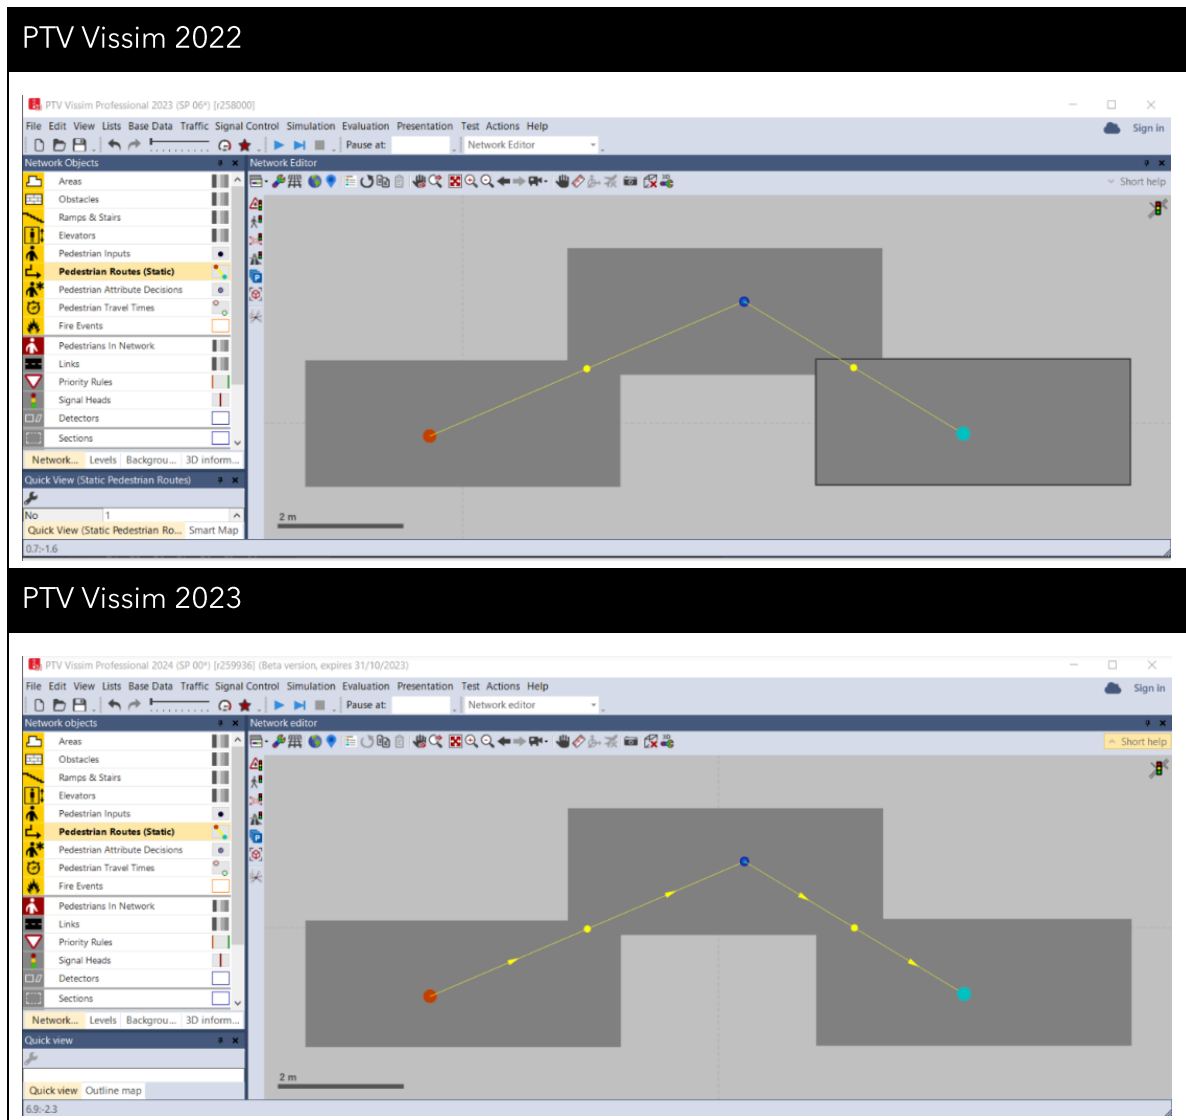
PTV Vissim 2022

PTV Vissim Professional 2023 (SP 06*) [r258000]

File Edit View Lists Base Data Traffic Signal Control Simulation Evaluation Presentation Test Actions Help

Sign in

Pause at:

Network Editor

Network Objects

Network Editor

Short help

Areas
Obstacles
Ramps & Stairs
Elevators
Pedestrian Inputs
Pedestrian Routes (Static)
Pedestrian Attribute Decisions
Pedestrian Travel Times
Fire Events
Pedestrians In Network
Links
Priority Rules
Signal Heads
Detectors
Sections

Network... Levels Backgrou... 3D inform...

Quick View (Static Pedestrian Routes)

| No | 1 |
|---|---|

Quick View (Static Pedestrian Ro... Smart Map

2 m

0.7;-1.6

PTV Vissim 2023

PTV Vissim Professional 2024 (SP 00*) [r259936] (Beta version, expires 31/10/2023)

File Edit View Lists Base Data Traffic Signal Control Simulation Evaluation Presentation Test Actions Help

Sign in

Pause at:

Network editor

Network objects

Network editor

Short help

Areas
Obstacles
Ramps & Stairs
Elevators
Pedestrian Inputs
Pedestrian Routes (Static)
Pedestrian Attribute Decisions
Pedestrian Travel Times
Fire Events
Pedestrians In Network
Links
Priority Rules
Signal Heads
Detectors
Sections

Network... Levels Backgrou... 3D inform...

Quick view

Quick view Outline map

2 m

6.9;-2.3